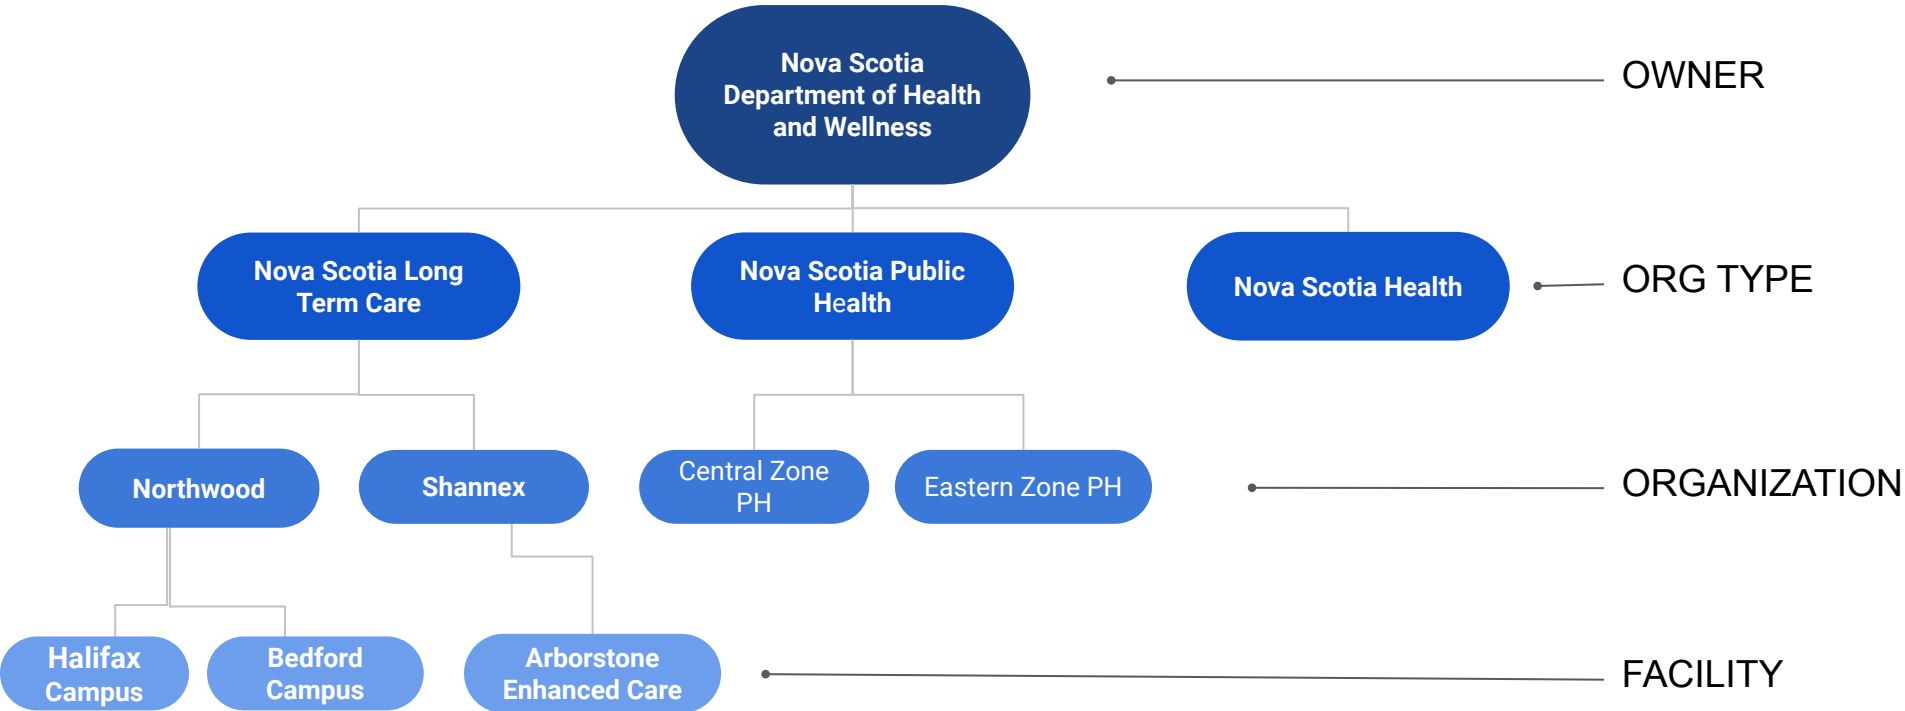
Nova Scotia Department of Health and Wellness

OWNER

Nova Scotia Long Term Care

Nova Scotia Public Health

Nova Scotia Health

ORG TYPE

Northwood

Shannex

Central Zone PH

Eastern Zone PH

ORGANIZATION

Halifax Campus

Bedford Campus

Arborstone Enhanced Care

FACILITY